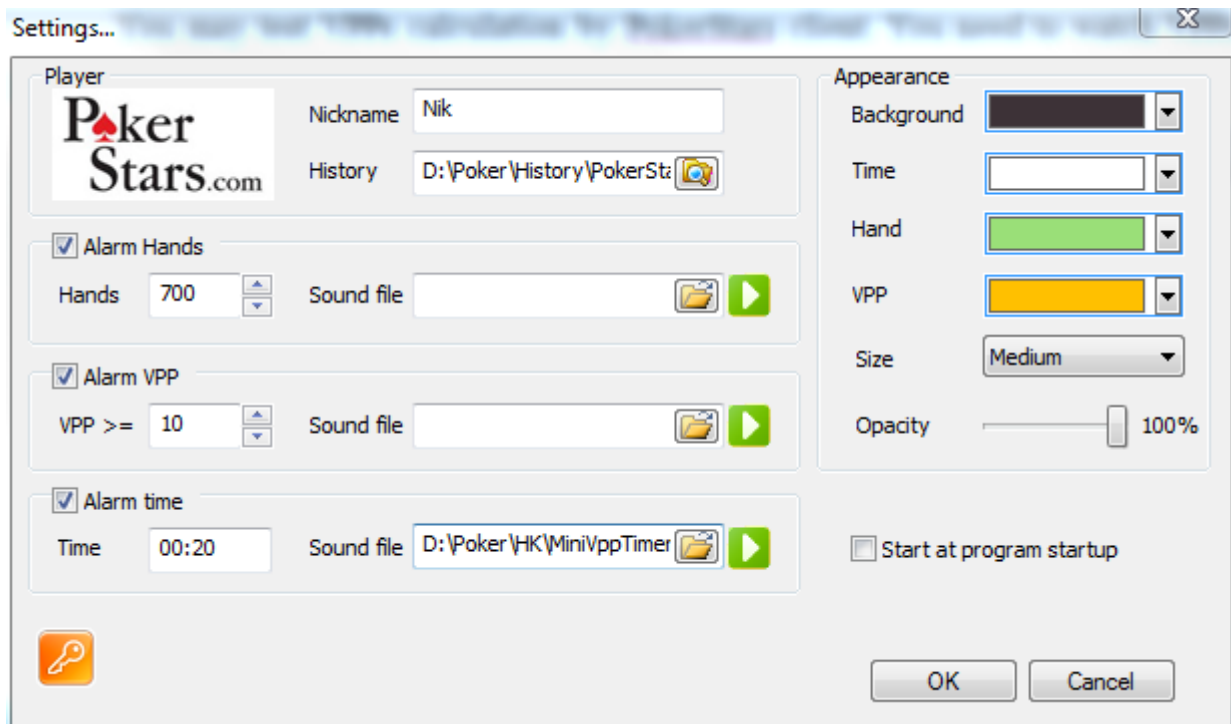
Settings...

Player

PokerStars.com

Nickname Nik

History D:\Poker\History\PokerSta

Alarm Hands

Hands 700

Sound file

Alarm VPP

VPP >= 10

Sound file

Alarm time

Time 00:20

Sound file D:\Poker\HK\MiniVppTimer

Appearance

Background

Time

Hand

VPP

Size Medium

Opacity 100%

Start at program startup

OK

Cancel